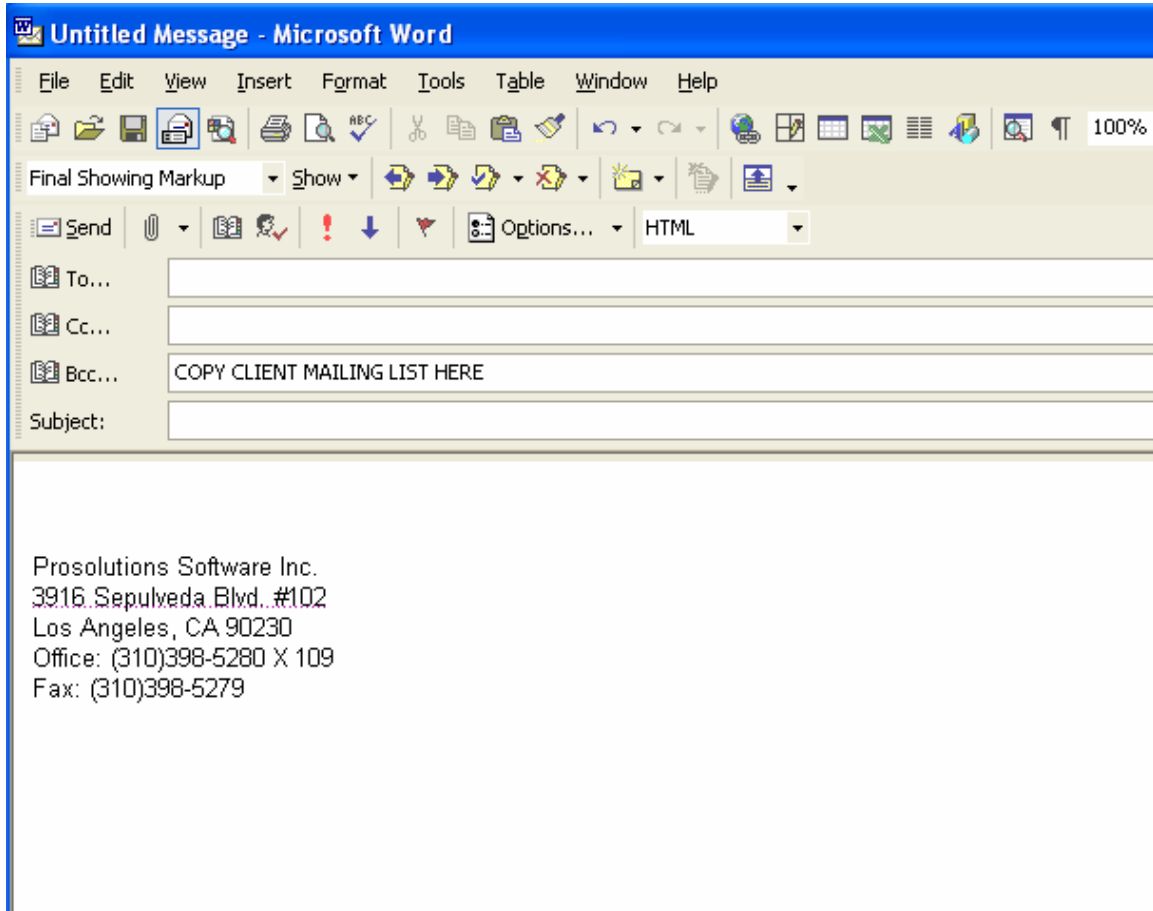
Untitled Message - Microsoft Word

File Edit View Insert Format Tools Table Window Help

100%

Final Showing Markup Show

Send Options... HTML

To...

Cc...

Bcc... COPY CLIENT MAILING LIST HERE

Subject:

Prosolutions Software Inc.
3916 Sepulveda Blvd. #102
Los Angeles, CA 90230
Office: (310)398-5280 X 109
Fax: (310)398-5279